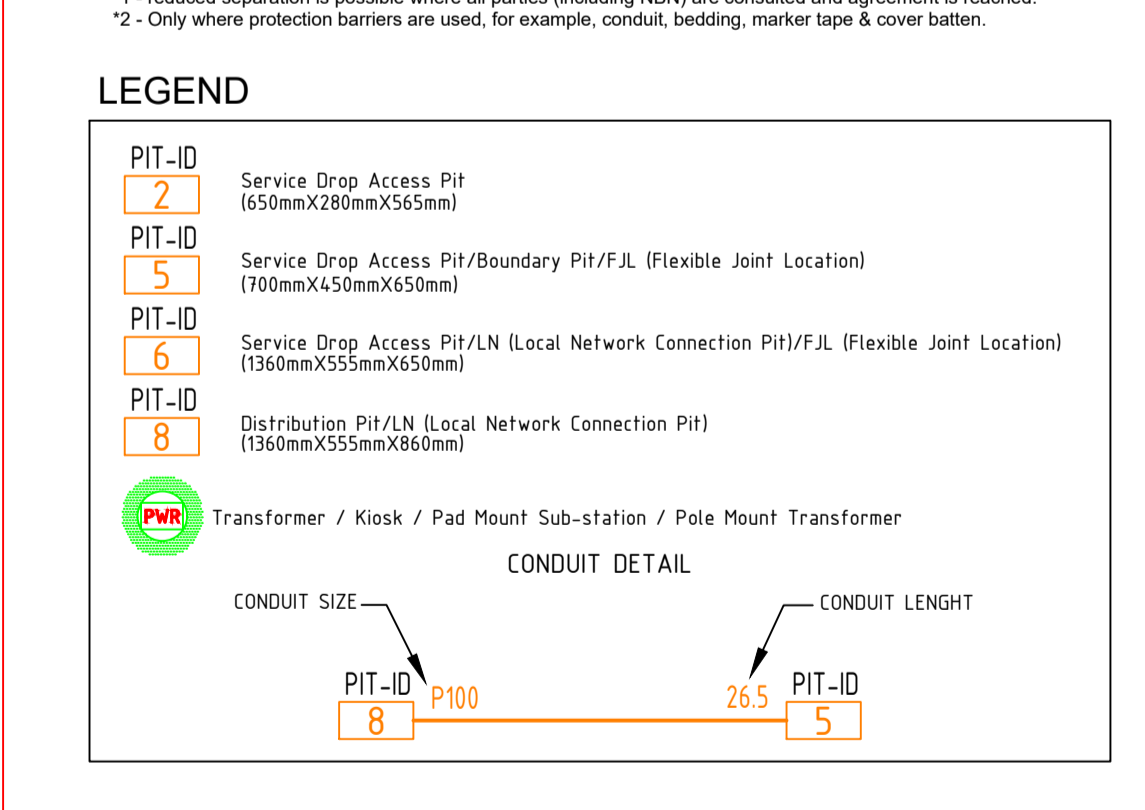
*1 - reduced separation is possible where all parties (including NBN) are consulted and agreement is reached.
*2 - Only where protection barriers are used, for example, conduit, bedding, marker tape & cover batten.

LEGEND

PIT-ID
2
Service Drop Access Pit
(650mmX280mmX565mm)

PIT-ID
5
Service Drop Access Pit/Boundary Pit/FJL (Flexible Joint Location)
(700mmX450mmX650mm)

PIT-ID
6
Service Drop Access Pit/LN (Local Network Connection Pit)/FJL (Flexible Joint Location)
(1360mmX555mmX650mm)

PIT-ID
8
Distribution Pit/LN (Local Network Connection Pit)
(1360mmX555mmX860mm)

PWR
Transformer / Kiosk / Pad Mount Sub-station / Pole Mount Transformer

CONDUIT DETAIL

CONDUIT SIZE
CONDUIT LENGHT

PIT-ID
8
P100
26.5
PIT-ID
5